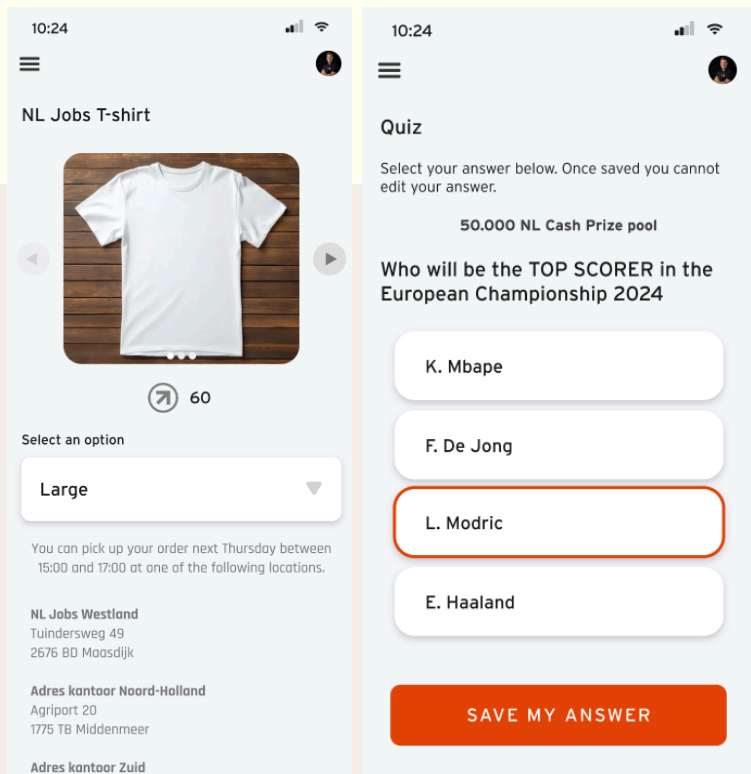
10:24

NL Jobs T-shirt

60

Select an option

Large

You can pick up your order next Thursday between 15:00 and 17:00 at one of the following locations.

NL Jobs Westland
Tuindersweg 49
2676 BD Maasdijk

Adres kantoor Noord-Holland
Agriport 20
1775 TB Middenmeer

Adres kantoor Zuid

10:24

Quiz

Select your answer below. Once saved you cannot edit your answer.

50.000 NL Cash Prize pool

Who will be the TOP SCORER in the European Championship 2024

K. Mbape

F. De Jong

L. Modric

E. Haaland

SAVE MY ANSWER